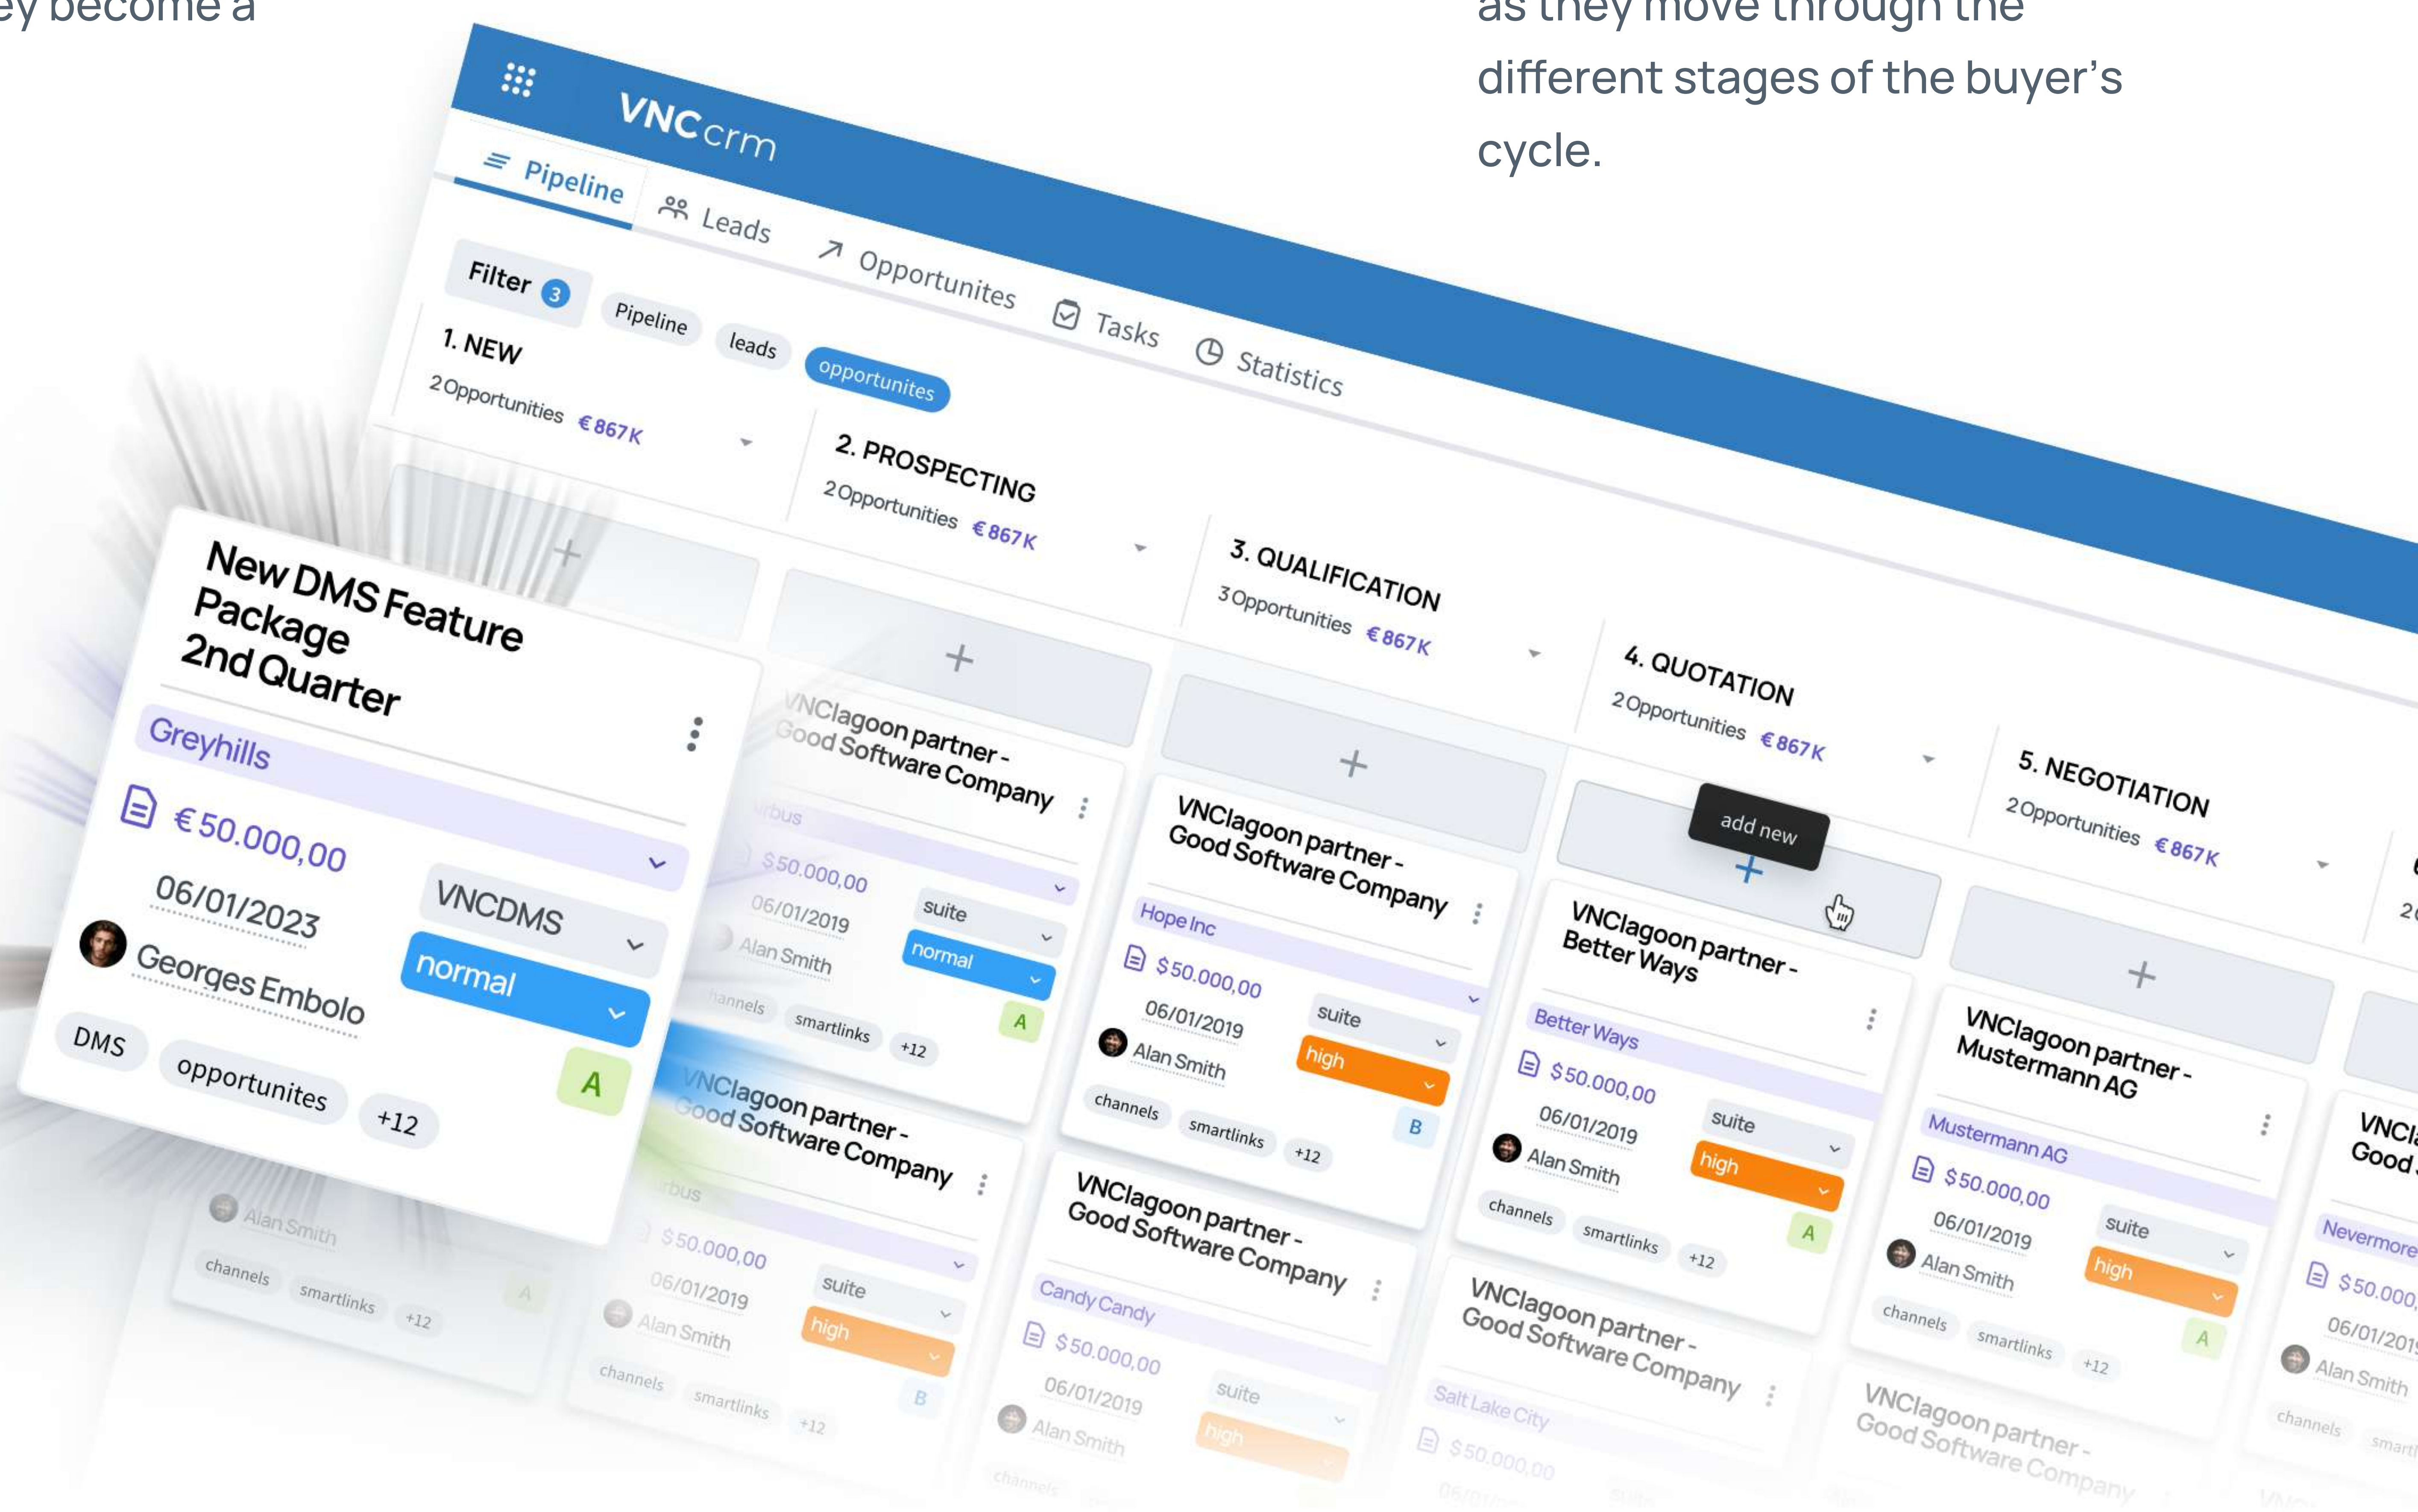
ey become a

as they move through the different stages of the buyer's cycle.

VNCcrm

Pipeline | Leads | Opportunites | Tasks | Statistics

Filter 3 | Pipeline | leads | opportunites

1. NEW
2 Opportunities € 867K

2. PROSPECTING
2 Opportunities € 867K

3. QUALIFICATION
3 Opportunities € 867K

4. QUOTATION
2 Opportunities € 867K

5. NEGOTIATION
2 Opportunities € 867K

New DMS Feature Package 2nd Quarter
Greyhills
€ 50.000,00
06/01/2023
VNCDMS
normal
Georges Embolo
A
DMS | opportunites | +12

VNClagoon partner - Good Software Company
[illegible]rbus
$ 50.000,00
06/01/2019
suite
normal
Alan Smith
A
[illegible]hannels | smartlinks | +12

VNClagoon partner - Good Software Company
Hope Inc
$ 50.000,00
06/01/2019
suite
high
Alan Smith
B
channels | smartlinks | +12

add new

VNClagoon partner - Better Ways
Better Ways
$ 50.000,00
06/01/2019
suite
high
Alan Smith
A
channels | smartlinks | +12

VNClagoon partner - Mustermann AG
Mustermann AG
$ 50.000,00
06/01/2019
suite
high
Alan Smith
A
channels | smartlinks | +12

VNCla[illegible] Good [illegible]
Nevermore
$ 50.000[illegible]
06/01/201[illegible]
Alan Smith
channels | smart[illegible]

Alan Smith
channels | smartlinks | +12
A

VNClagoon partner - Good Software Company
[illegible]rbus
$ 50.000,00
06/01/2019
suite
high
Alan Smith
B
channels | smartlinks | +12

VNClagoon partner - Good Software Company
Candy Candy
$ 50.000,00
06/01/2019
suite
high
Alan Smith
channels

VNClagoon partner - Good Software Company
Salt Lake City
$ 50.000,00

VNClagoon partner - Good Software Company